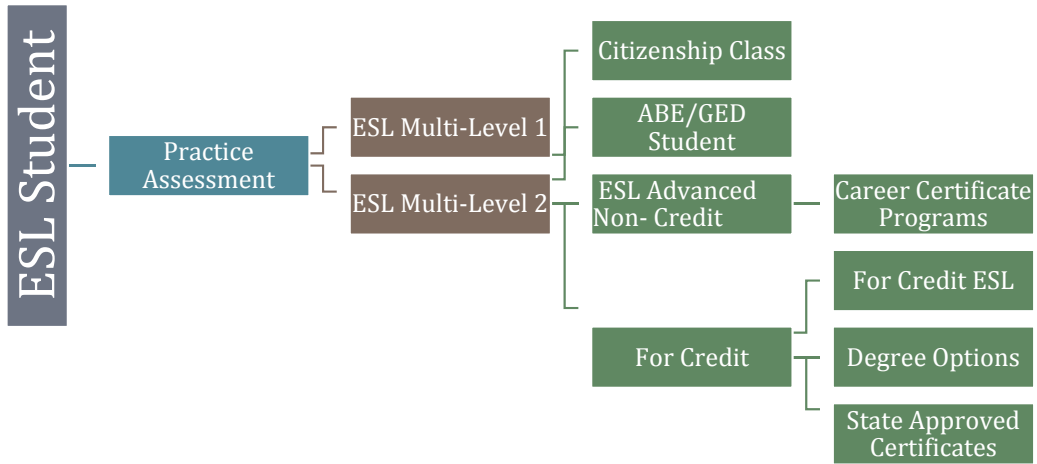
ESL Student

Practice Assessment

ESL Multi-Level 1

ESL Multi-Level 2

Citizenship Class

ABE/GED Student

ESL Advanced Non- Credit

Career Certificate Programs

For Credit

For Credit ESL

Degree Options

State Approved Certificates